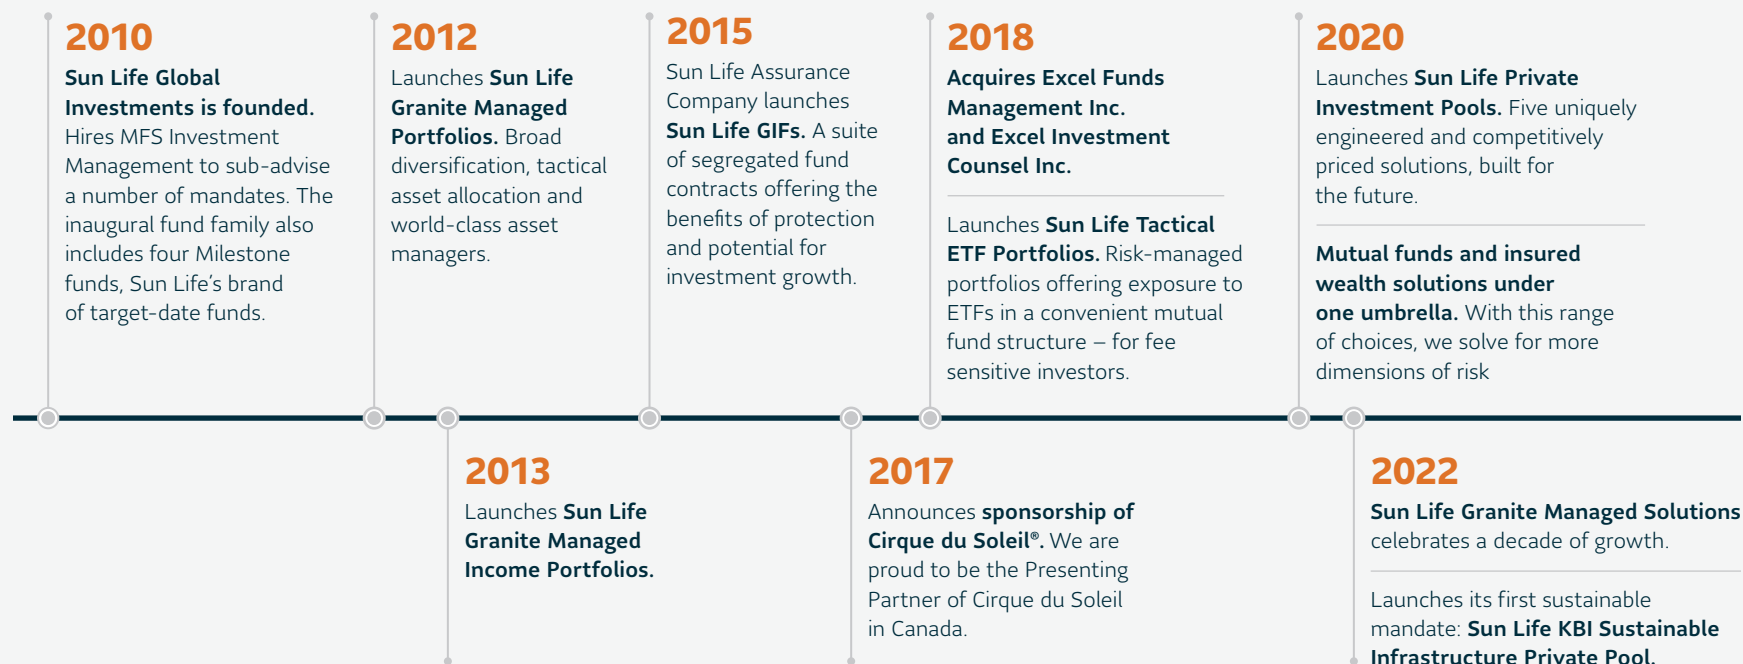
2010
Sun Life Global Investments is founded. Hires MFS Investment Management to sub-advise a number of mandates. The inaugural fund family also includes four Milestone funds, Sun Life's brand of target-date funds.

2012
Launches Sun Life Granite Managed Portfolios. Broad diversification, tactical asset allocation and world-class asset managers.

2015
Sun Life Assurance Company launches Sun Life GIFs. A suite of segregated fund contracts offering the benefits of protection and potential for investment growth.

2018
Acquires Excel Funds Management Inc. and Excel Investment Counsel Inc.

Launches Sun Life Tactical ETF Portfolios. Risk-managed portfolios offering exposure to ETFs in a convenient mutual fund structure – for fee sensitive investors.

2020
Launches Sun Life Private Investment Pools. Five uniquely engineered and competitively priced solutions, built for the future.

Mutual funds and insured wealth solutions under one umbrella. With this range of choices, we solve for more dimensions of risk

2013
Launches Sun Life Granite Managed Income Portfolios.

2017
Announces sponsorship of Cirque du Soleil®. We are proud to be the Presenting Partner of Cirque du Soleil in Canada.

2022
Sun Life Granite Managed Solutions celebrates a decade of growth.

Launches its first sustainable mandate: Sun Life KBI Sustainable Infrastructure Private Pool.